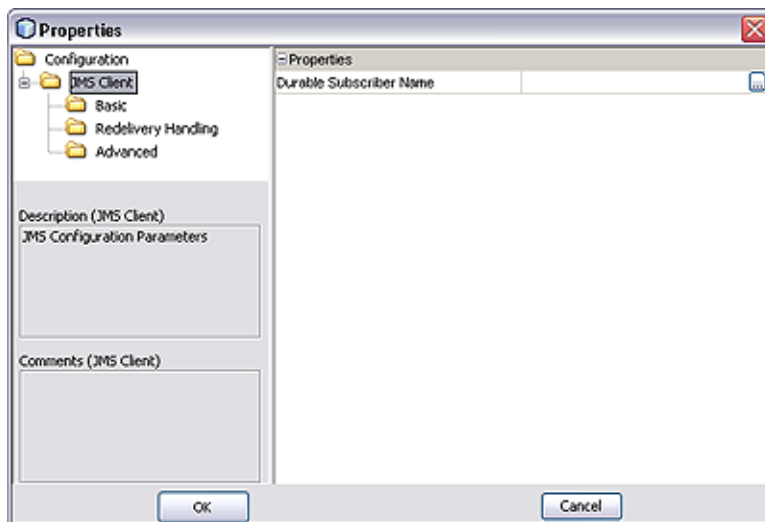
Properties

Configuration
JMS Client
Basic
Redelivery Handling
Advanced

Description (JMS Client)
JMS Configuration Parameters

Comments (JMS Client)

Properties
| Durable Subscriber Name | ... |
|---|---|

OK
Cancel